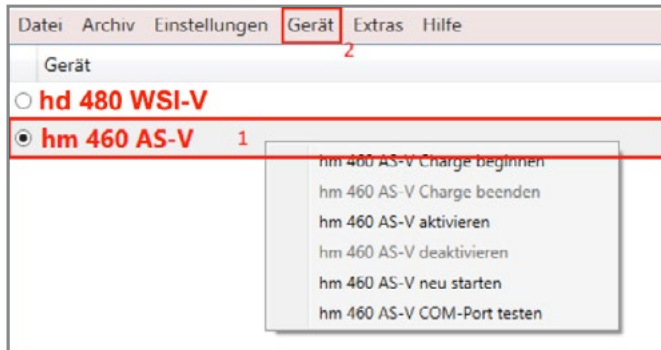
Datei Archiv Einstellungen Gerät Extras Hilfe

2

Gerät

hd 480 WSI-V

hm 460 AS-V 1

hm 460 AS-V Charge beginnen
hm 460 AS-V Charge beenden
hm 460 AS-V aktivieren
hm 460 AS-V deaktivieren
hm 460 AS-V neu starten
hm 460 AS-V COM-Port testen